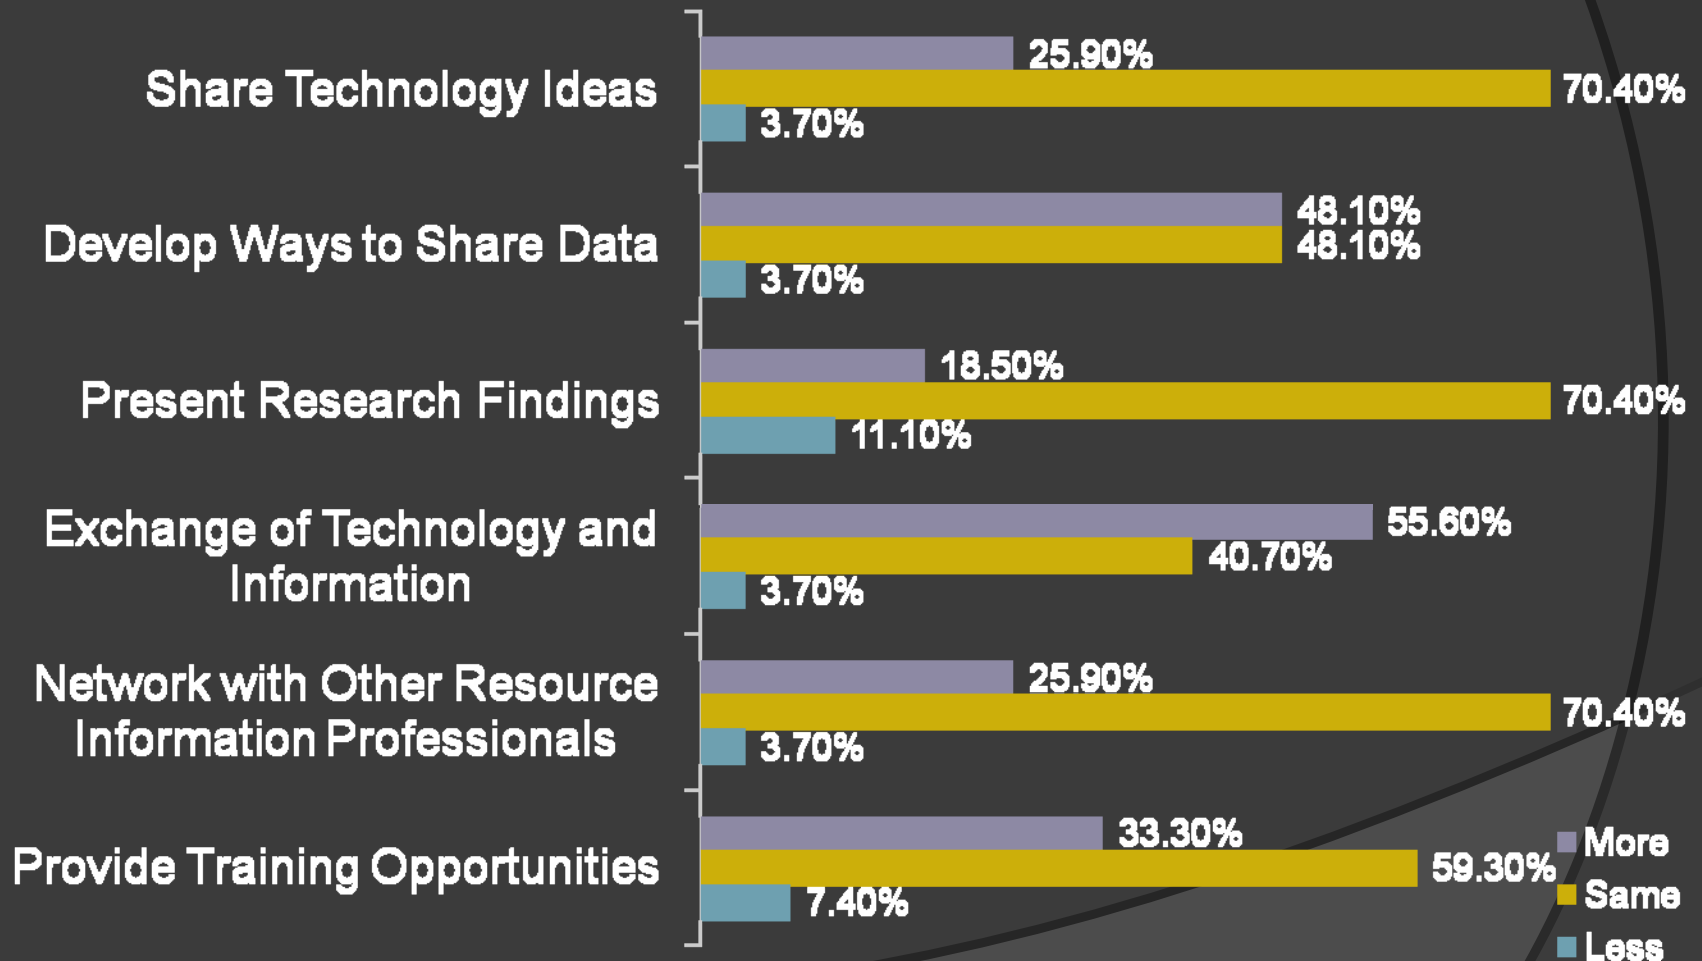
Share Technology Ideas
25.90%
70.40%
3.70%

Develop Ways to Share Data
48.10%
48.10%
3.70%

Present Research Findings
18.50%
70.40%
11.10%

Exchange of Technology and Information
55.60%
40.70%
3.70%

Network with Other Resource Information Professionals
25.90%
70.40%
3.70%

Provide Training Opportunities
33.30%
59.30%
7.40%

More
Same
Less